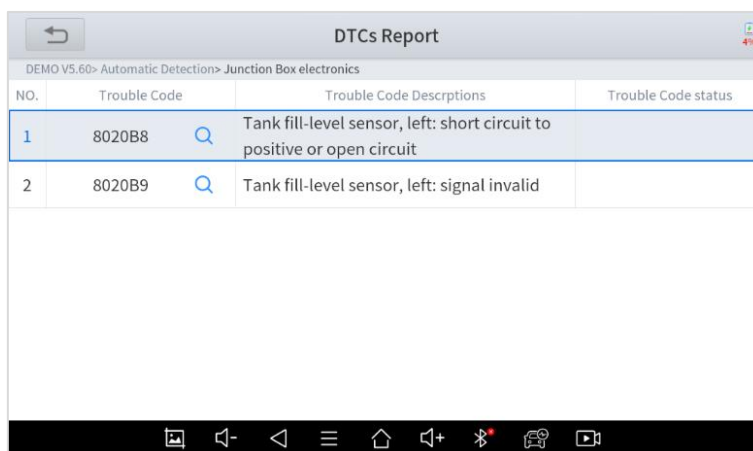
DTCs Report

4%

DEMO V5.60> Automatic Detection> Junction Box electronics

| NO. | Trouble Code | Trouble Code Descrptions | Trouble Code status |
|---|---|---|---|
| 1 | 8020B8 | Tank fill-level sensor, left: short circuit to positive or open circuit | |
| 2 | 8020B9 | Tank fill-level sensor, left: signal invalid | |